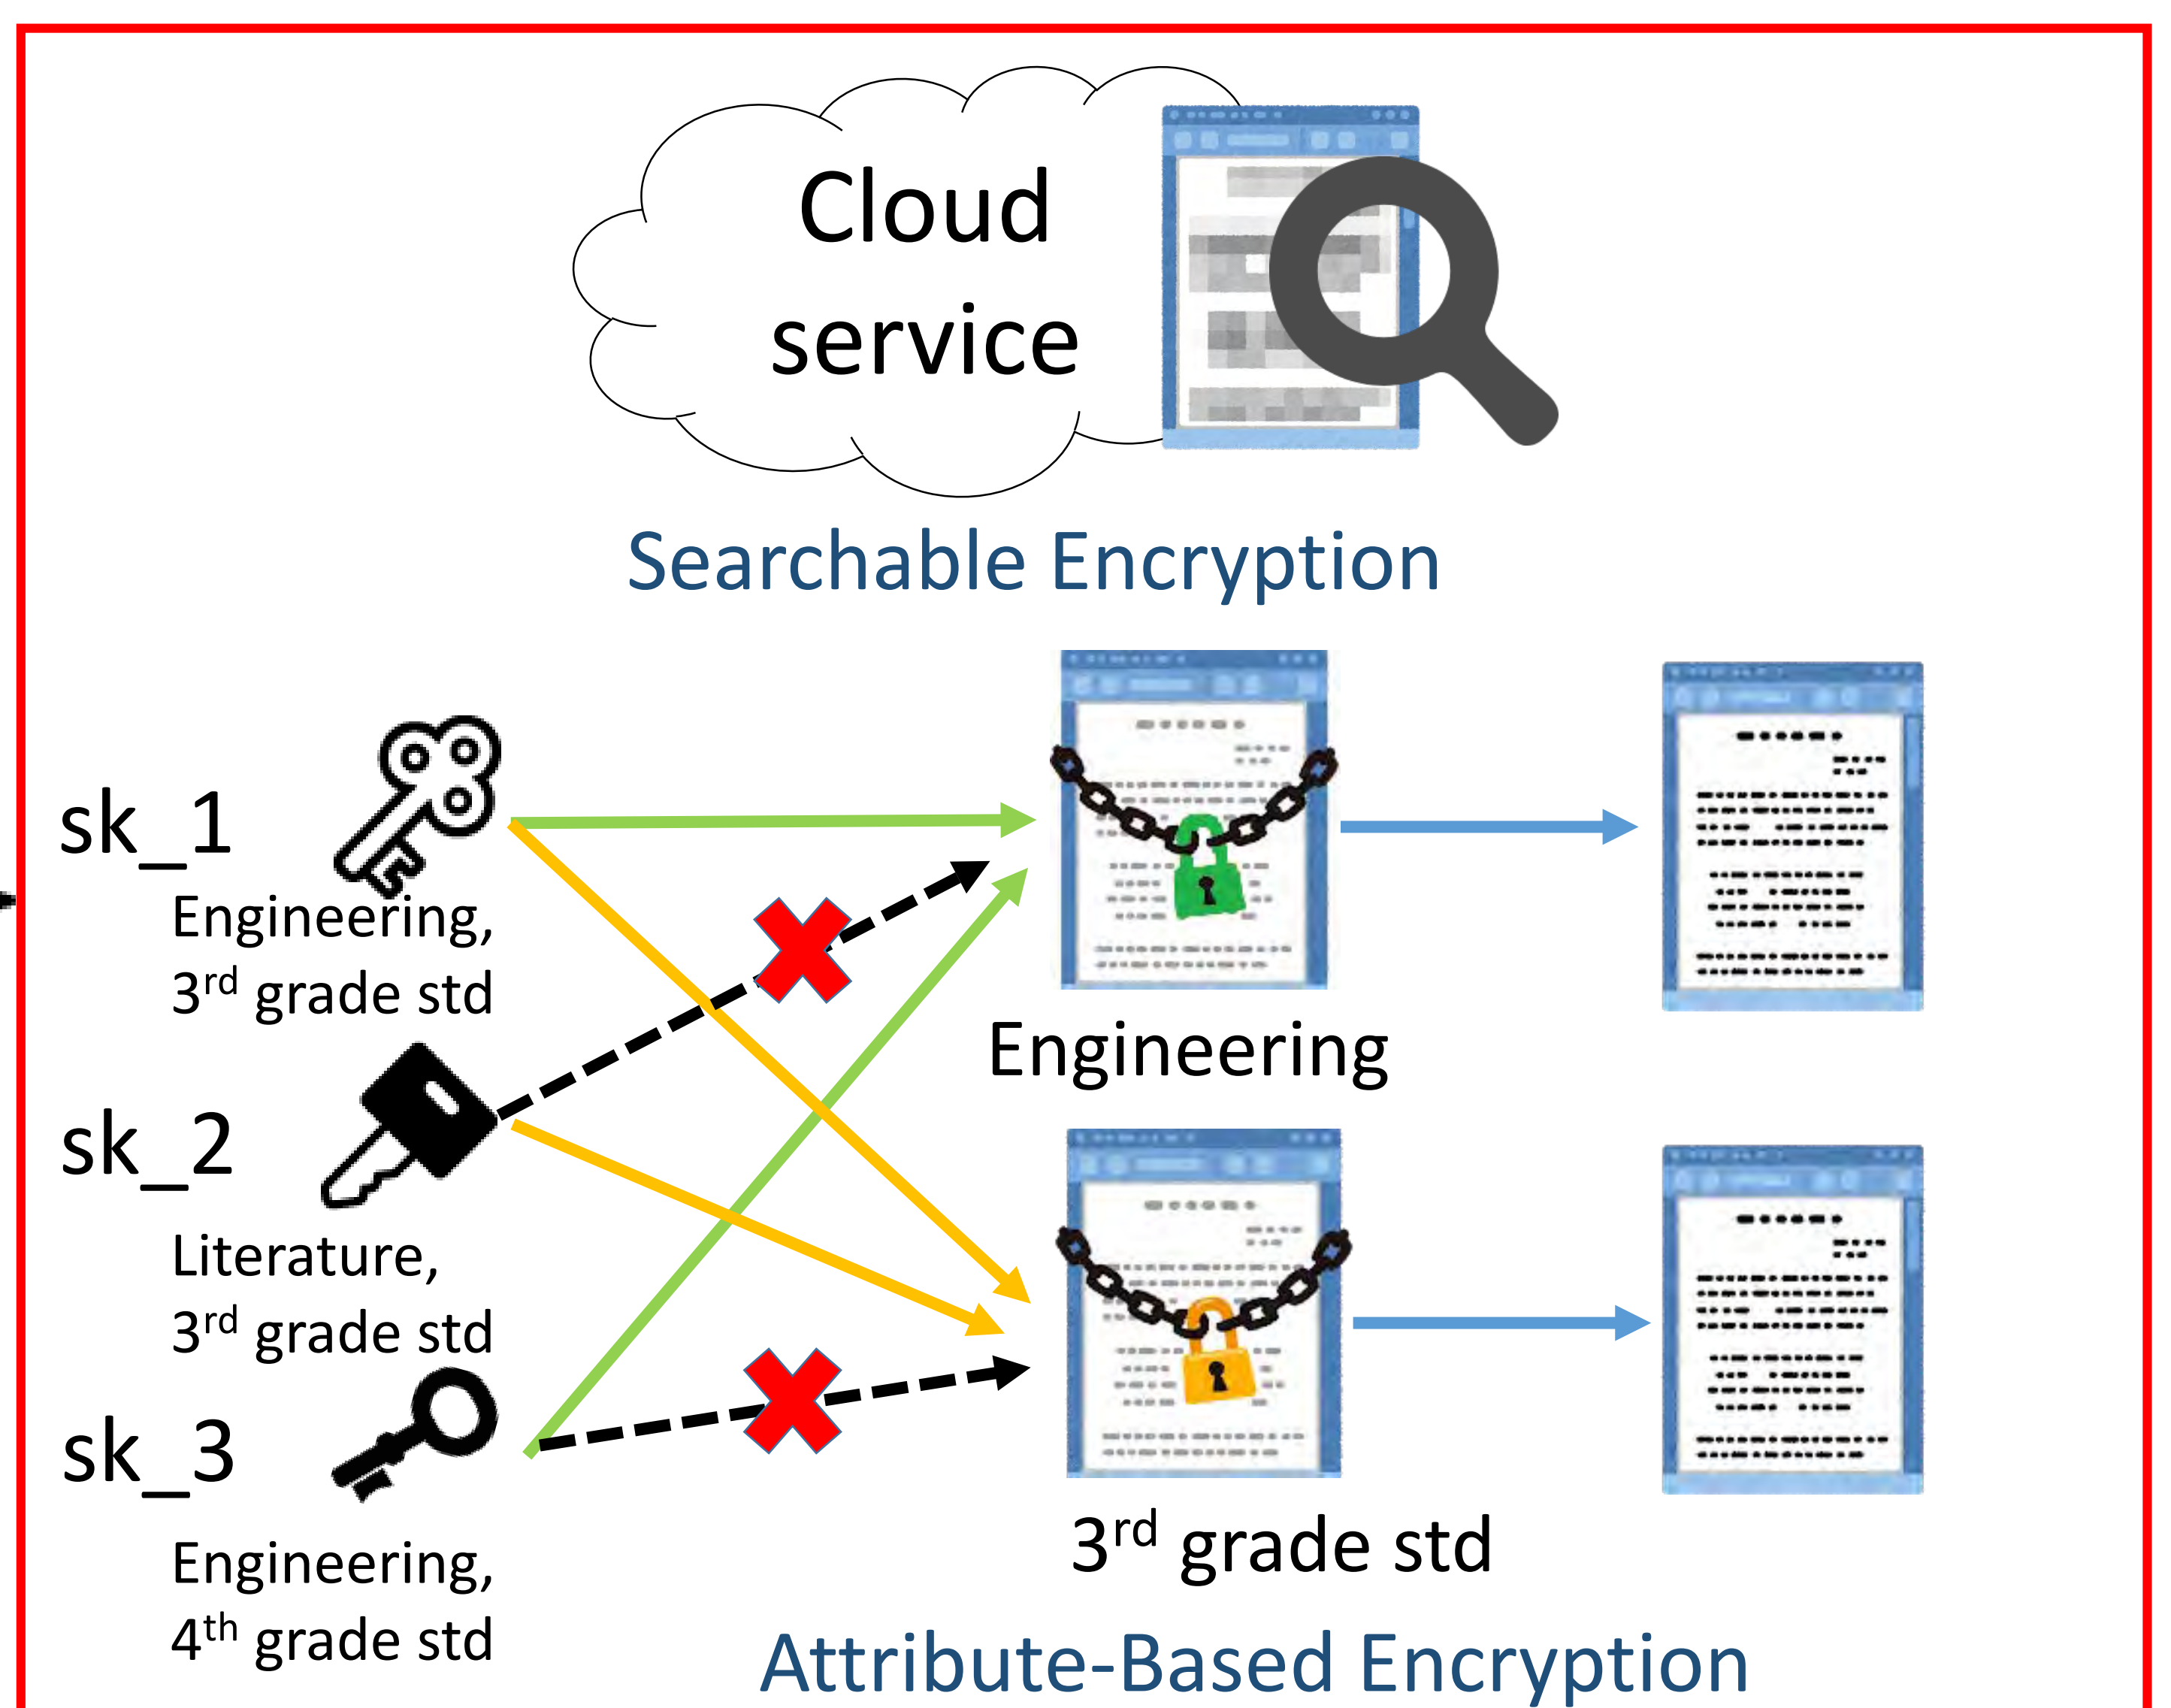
Cloud service

Searchable Encryption

sk_1

Engineering, 3$^{rd}$ grade std

sk_2

Literature, 3$^{rd}$ grade std

sk_3

Engineering, 4$^{th}$ grade std

Engineering

3$^{rd}$ grade std

Attribute-Based Encryption